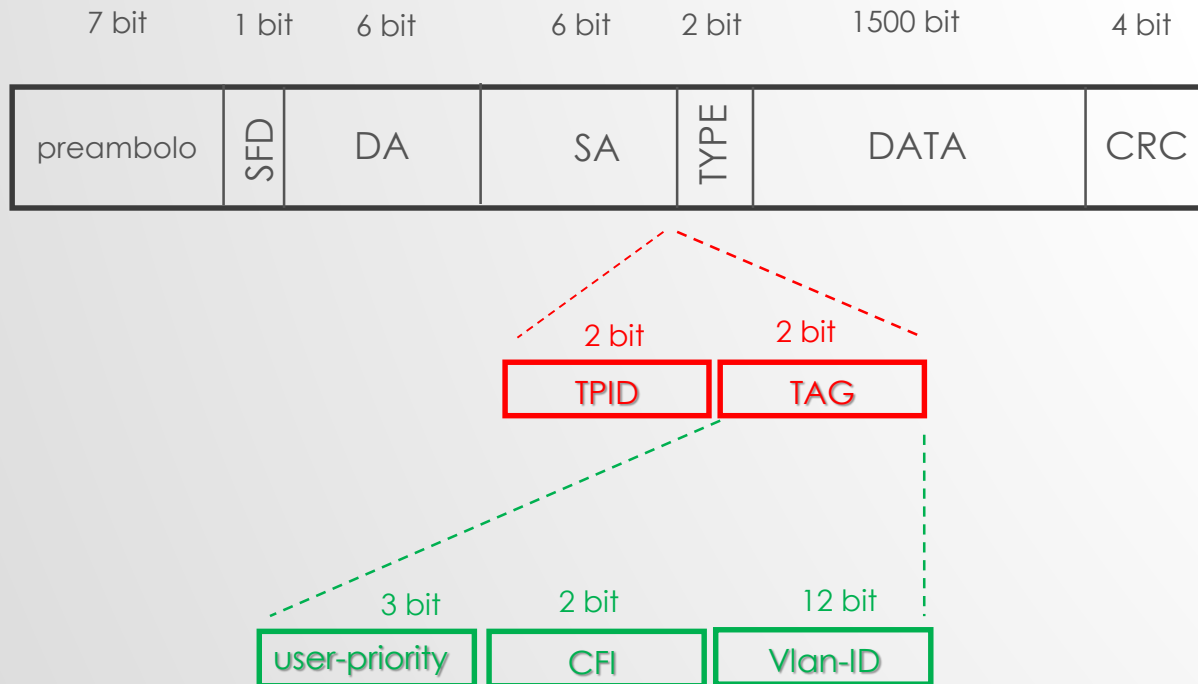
| 7 bit | 1 bit | 6 bit | 6 bit | 2 bit | 1500 bit | 4 bit |
|---|---|---|---|---|---|---|
| preambolo | SFD | DA | SA | TYPE | DATA | CRC |

| 2 bit | 2 bit |
|---|---|
| TPID | TAG |

| 3 bit | 2 bit | 12 bit |
|---|---|---|
| user-priority | CFI | Vlan-ID |